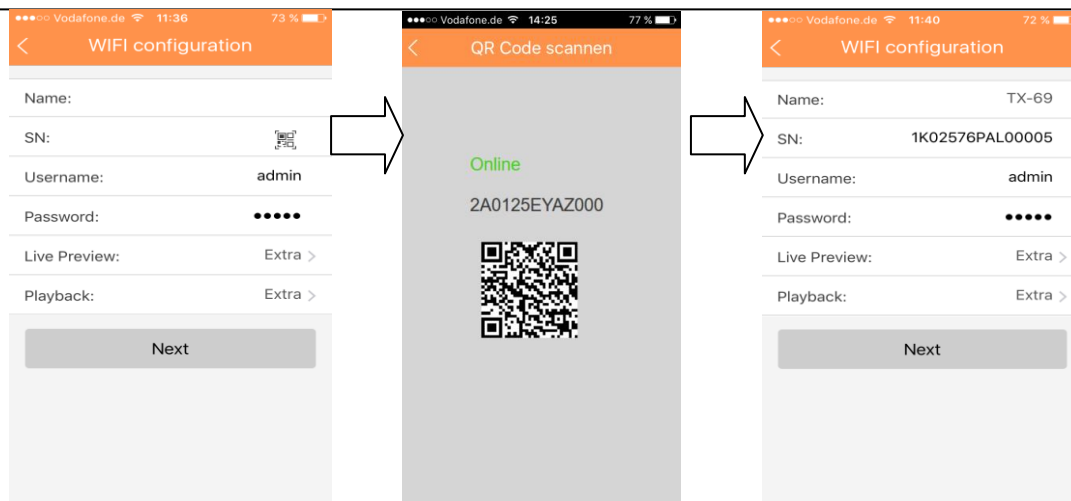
●●●○○ Vodafone.de 11:36 73 %
<
WIFI configuration

Name:

SN:

Username: admin

Password: ●●●●●

Live Preview: Extra >

Playback: Extra >

Next

●●●○○ Vodafone.de 14:25 77 %
<
QR Code scannen

Online

2A0125EYAZ000

●●●○○ Vodafone.de 11:40 72 %
<
WIFI configuration

Name: TX-69

SN: 1K02576PAL00005

Username: admin

Password: ●●●●●

Live Preview: Extra >

Playback: Extra >

Next